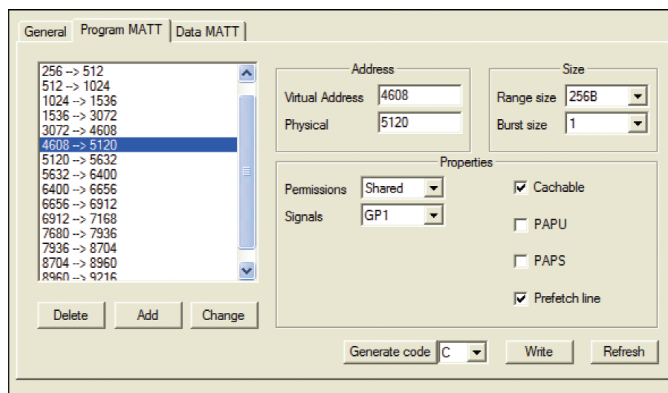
General | Program MATT | Data MATT

256 --> 512
512 --> 1024
1024 --> 1536
1536 --> 3072
3072 --> 4608
4608 --> 5120
5120 --> 5632
5632 --> 6400
6400 --> 6656
6656 --> 6912
6912 --> 7168
7680 --> 7936
7936 --> 8704
8704 --> 8960
8960 --> 9216

Delete | Add | Change

Address
Virtual Address 4608
Physical 5120

Size
Range size 256B
Burst size 1

Properties
Permissions Shared
Signals GP1
Cachable
PAPU
PAPS
Prefetch line

Generate code C | Write | Refresh